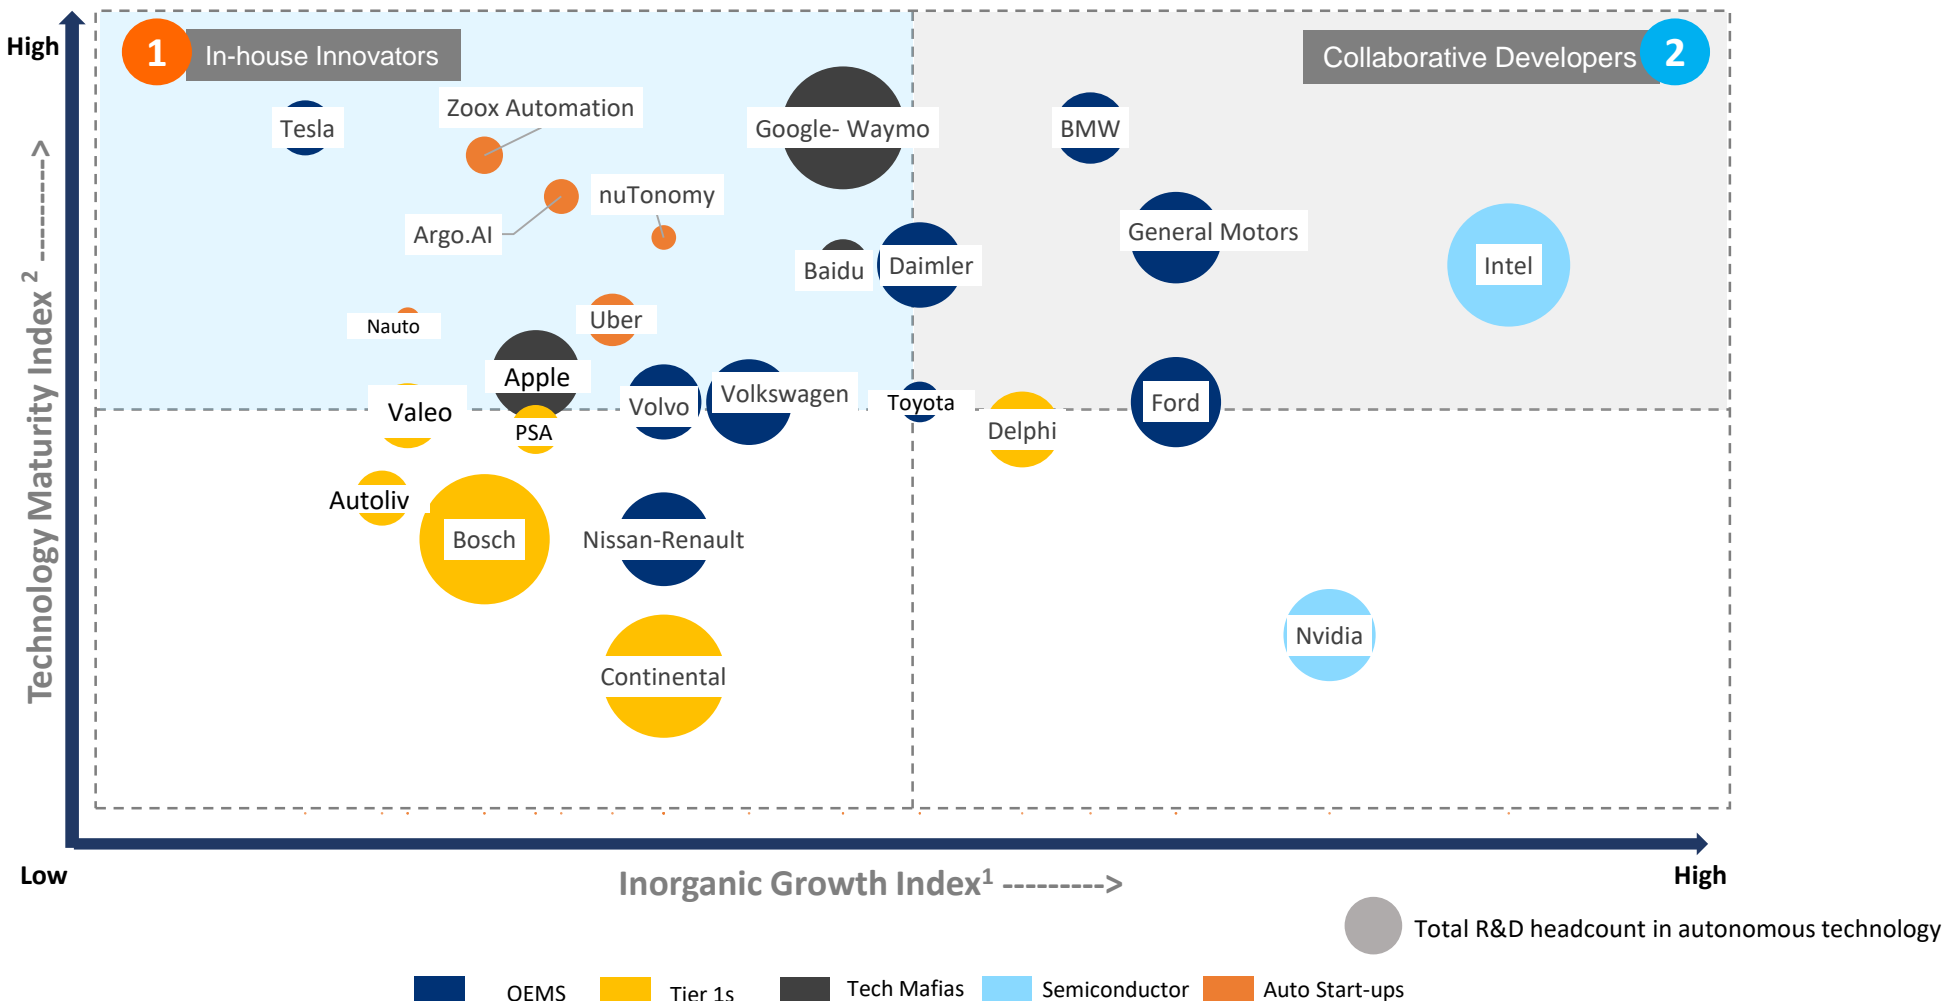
High

1 In-house Innovators

Collaborative Developers 2

Tesla

Zoox Automation

Google- Waymo

BMW

nuTonomy

Argo.AI

General Motors

Intel

Baidu

Daimler

Nauto

Uber

Apple

Valeo

Volvo

Volkswagen

Toyota

Ford

Delphi

PSA

Autoliv

Bosch

Nissan-Renault

Nvidia

Continental

Technology Maturity Index $^2$ -------->

Low

Inorganic Growth Index$^1$ --------->

High

Total R&D headcount in autonomous technology

OEMS Tier 1s Tech Mafias Semiconductor Auto Start-ups